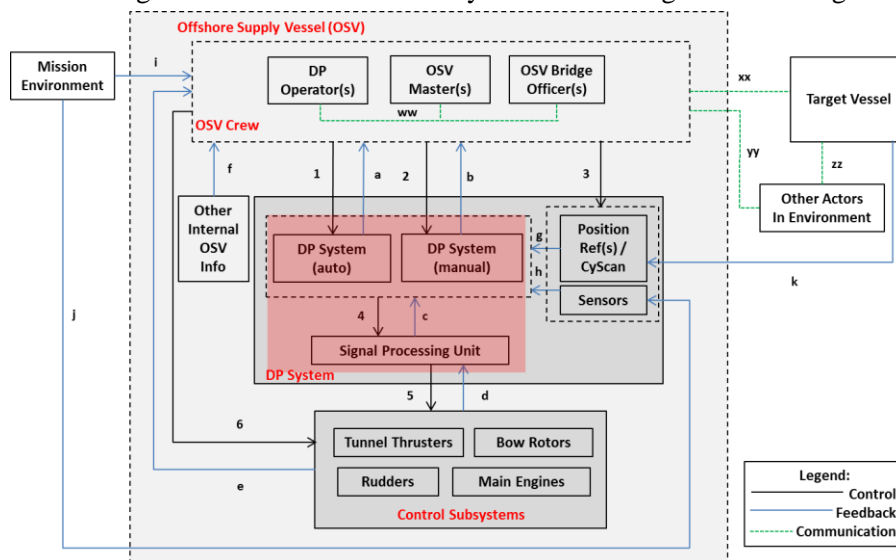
Offshore Supply Vessel (OSV)

Mission Environment

i

DP Operator(s)

OSV Master(s)

OSV Bridge Officer(s)

ww

xx

Target Vessel

OSV Crew

yy

zz

Other Actors In Environment

1

a

2

b

3

f

Other Internal OSV Info

DP System (auto)

DP System (manual)

g

h

Position Ref(s) / CyScan

Sensors

k

j

4

c

Signal Processing Unit

DP System

5

d

6

Tunnel Thrusters

Bow Rotors

Rudders

Main Engines

e

Control Subsystems

Legend:

Control

Feedback

Communication